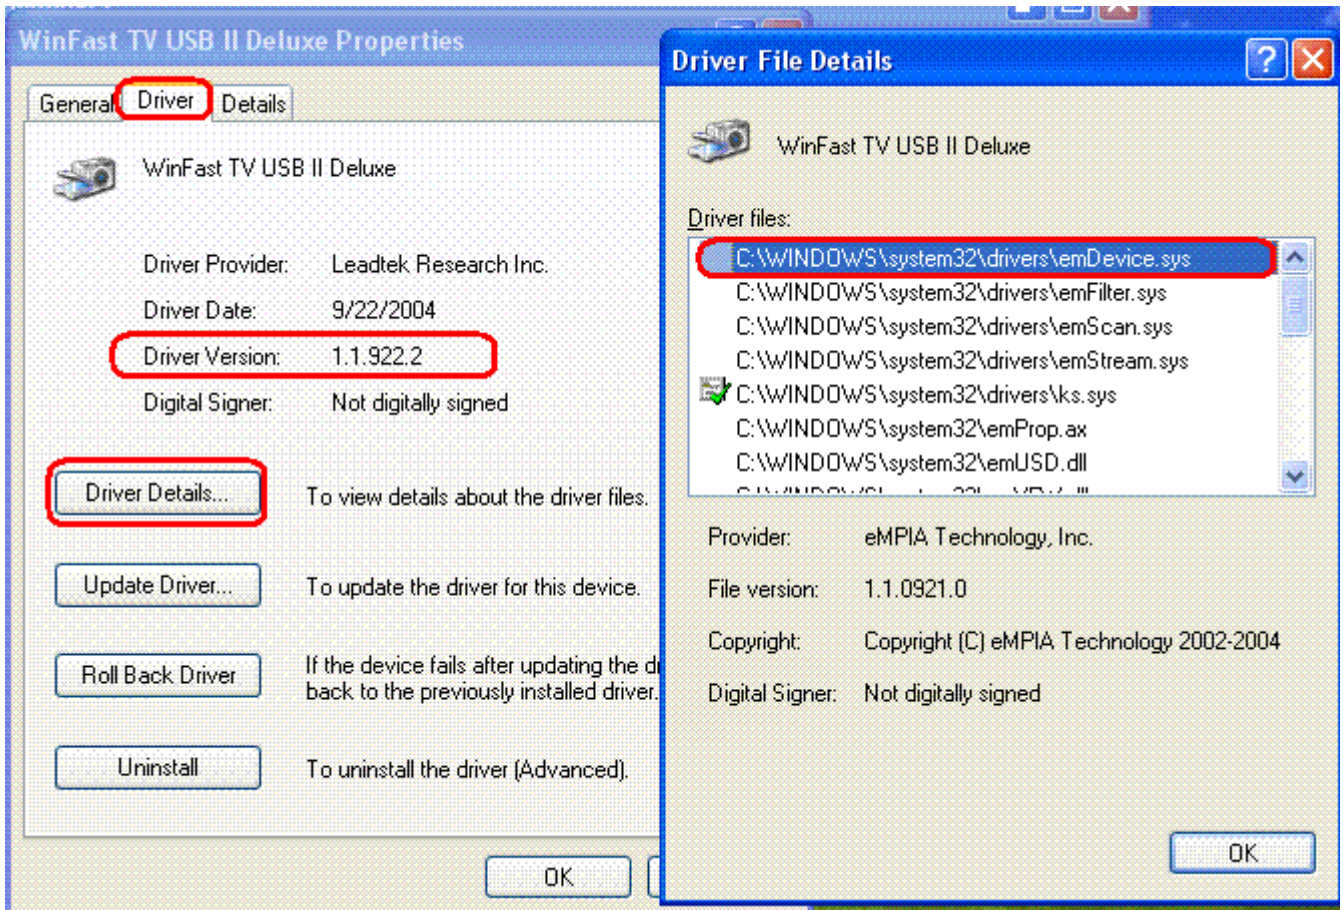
WinFast TV USB II Deluxe Properties

General Driver Details

WinFast TV USB II Deluxe

Driver Provider: Leadtek Research Inc.

Driver Date: 9/22/2004

Driver Version: 1.1.922.2

Digital Signer: Not digitally signed

Driver Details... To view details about the driver files.

Update Driver... To update the driver for this device.

Roll Back Driver If the device fails after updating the d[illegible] back to the previously installed driver.

Uninstall To uninstall the driver (Advanced).

OK

Driver File Details

WinFast TV USB II Deluxe

Driver files:

C:\WINDOWS\system32\drivers\emDevice.sys
C:\WINDOWS\system32\drivers\emFilter.sys
C:\WINDOWS\system32\drivers\emScan.sys
C:\WINDOWS\system32\drivers\emStream.sys
C:\WINDOWS\system32\drivers\ks.sys
C:\WINDOWS\system32\emProp.ax
C:\WINDOWS\system32\emUSD.dll
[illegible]

Provider: eMPIA Technology, Inc.

File version: 1.1.0921.0

Copyright: Copyright (C) eMPIA Technology 2002-2004

Digital Signer: Not digitally signed

OK